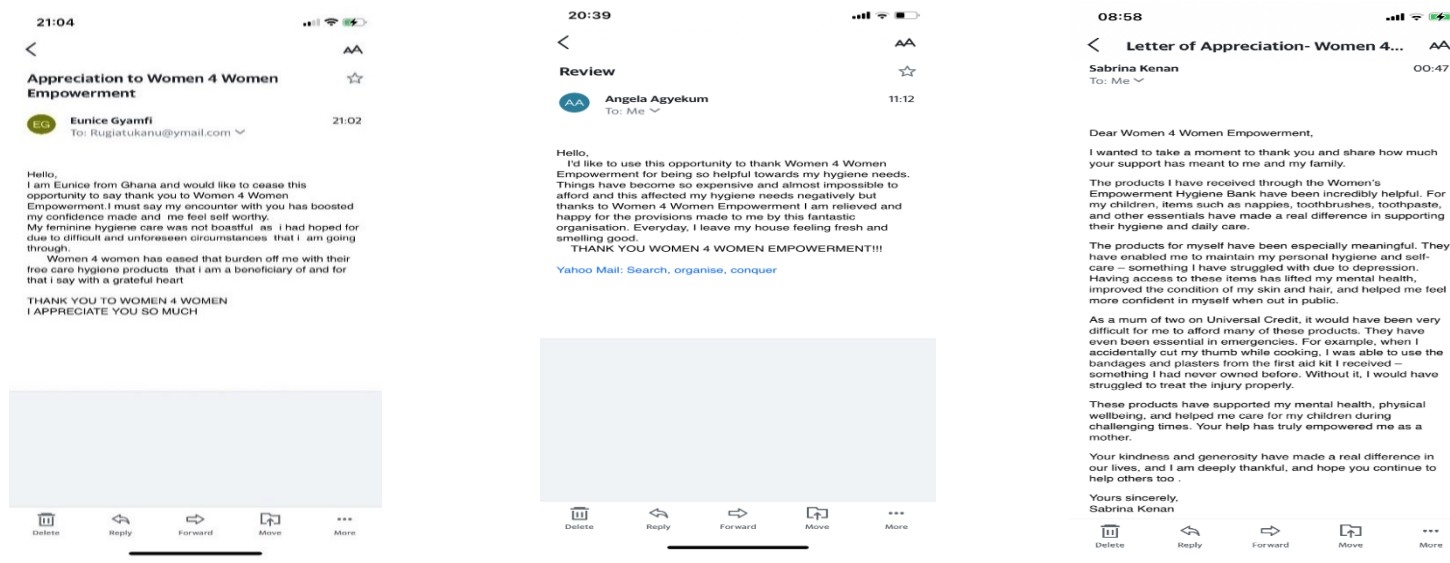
21:04

AA

Appreciation to Women 4 Women Empowerment

EG

Eunice Gyamfi
To: Rugiatukanu@ymail.com

21:02

Hello,
I am Eunice from Ghana and would like to cease this opportunity to say thank you to Women 4 Women Empowerment.I must say my encounter with you has boosted my confidence made and me feel self worthy.
My feminine hygiene care was not boastful as i had hoped for due to difficult and unforeseen circumstances that i am going through.
Women 4 women has eased that burden off me with their free care hygiene products that i am a beneficiary of and for that i say with a grateful heart

THANK YOU TO WOMEN 4 WOMEN
I APPRECIATE YOU SO MUCH

Delete Reply Forward Move More

20:39

AA

Review

AA

Angela Agyekum
To: Me

11:12

Hello,
I'd like to use this opportunity to thank Women 4 Women Empowerment for being so helpful towards my hygiene needs. Things have become so expensive and almost impossible to afford and this affected my hygiene needs negatively but thanks to Women 4 Women Empowerment I am relieved and happy for the provisions made to me by this fantastic organisation. Everyday, I leave my house feeling fresh and smelling good.
THANK YOU WOMEN 4 WOMEN EMPOWERMENT!!!

Yahoo Mail: Search, organise, conquer

Delete Reply Forward Move More

08:58

Letter of Appreciation- Women 4...

AA

Sabrina Kenan
To: Me

00:47

Dear Women 4 Women Empowerment,

I wanted to take a moment to thank you and share how much your support has meant to me and my family.

The products I have received through the Women's Empowerment Hygiene Bank have been incredibly helpful. For my children, items such as nappies, toothbrushes, toothpaste, and other essentials have made a real difference in supporting their hygiene and daily care.

The products for myself have been especially meaningful. They have enabled me to maintain my personal hygiene and self-care – something I have struggled with due to depression. Having access to these items has lifted my mental health, improved the condition of my skin and hair, and helped me feel more confident in myself when out in public.

As a mum of two on Universal Credit, it would have been very difficult for me to afford many of these products. They have even been essential in emergencies. For example, when I accidentally cut my thumb while cooking, I was able to use the bandages and plasters from the first aid kit I received – something I had never owned before. Without it, I would have struggled to treat the injury properly.

These products have supported my mental health, physical wellbeing, and helped me care for my children during challenging times. Your help has truly empowered me as a mother.

Your kindness and generosity have made a real difference in our lives, and I am deeply thankful, and hope you continue to help others too .

Yours sincerely,
Sabrina Kenan

Delete Reply Forward Move More